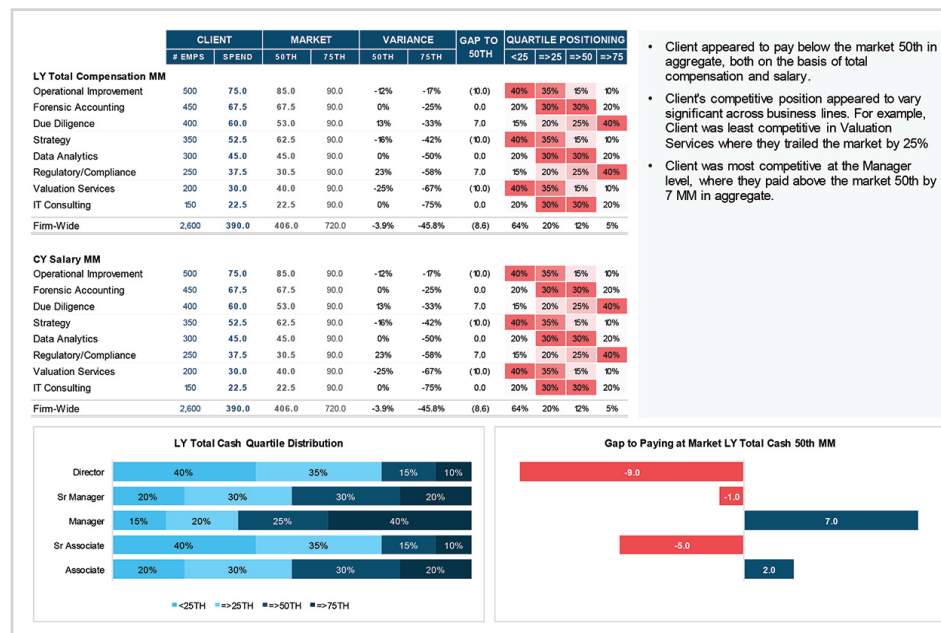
| | CLIENT | | MARKET | | VARIANCE | | GAP TO 50TH | QUARTILE POSITIONING | | | |
|---|---|---|---|---|---|---|---|---|---|---|---|
| | # EMPS | SPEND | 50TH | 75TH | 50TH | 75TH | | <25 | =>25 | =>50 | =>75 |
| **LY Total Compensation MM** | | | | | | | | | | | |
| Operational Improvement | 500 | 75.0 | 85.0 | 90.0 | -12% | -17% | (10.0) | 40% | 35% | 15% | 10% |
| Forensic Accounting | 450 | 67.5 | 67.5 | 90.0 | 0% | -25% | 0.0 | 20% | 30% | 30% | 20% |
| Due Diligence | 400 | 60.0 | 53.0 | 90.0 | 13% | -33% | 7.0 | 15% | 20% | 25% | 40% |
| Strategy | 350 | 52.5 | 62.5 | 90.0 | -16% | -42% | (10.0) | 40% | 35% | 15% | 10% |
| Data Analytics | 300 | 45.0 | 45.0 | 90.0 | 0% | -50% | 0.0 | 20% | 30% | 30% | 20% |
| Regulatory/Compliance | 250 | 37.5 | 30.5 | 90.0 | 23% | -58% | 7.0 | 15% | 20% | 25% | 40% |
| Valuation Services | 200 | 30.0 | 40.0 | 90.0 | -25% | -67% | (10.0) | 40% | 35% | 15% | 10% |
| IT Consulting | 150 | 22.5 | 22.5 | 90.0 | 0% | -75% | 0.0 | 20% | 30% | 30% | 20% |
| Firm-Wide | 2,600 | 390.0 | 406.0 | 720.0 | -3.9% | -45.8% | (8.6) | 64% | 20% | 12% | 5% |
| **CY Salary MM** | | | | | | | | | | | |
| Operational Improvement | 500 | 75.0 | 85.0 | 90.0 | -12% | -17% | (10.0) | 40% | 35% | 15% | 10% |
| Forensic Accounting | 450 | 67.5 | 67.5 | 90.0 | 0% | -25% | 0.0 | 20% | 30% | 30% | 20% |
| Due Diligence | 400 | 60.0 | 53.0 | 90.0 | 13% | -33% | 7.0 | 15% | 20% | 25% | 40% |
| Strategy | 350 | 52.5 | 62.5 | 90.0 | -16% | -42% | (10.0) | 40% | 35% | 15% | 10% |
| Data Analytics | 300 | 45.0 | 45.0 | 90.0 | 0% | -50% | 0.0 | 20% | 30% | 30% | 20% |
| Regulatory/Compliance | 250 | 37.5 | 30.5 | 90.0 | 23% | -58% | 7.0 | 15% | 20% | 25% | 40% |
| Valuation Services | 200 | 30.0 | 40.0 | 90.0 | -25% | -67% | (10.0) | 40% | 35% | 15% | 10% |
| IT Consulting | 150 | 22.5 | 22.5 | 90.0 | 0% | -75% | 0.0 | 20% | 30% | 30% | 20% |
| Firm-Wide | 2,600 | 390.0 | 406.0 | 720.0 | -3.9% | -45.8% | (8.6) | 64% | 20% | 12% | 5% |

• Client appeared to pay below the market 50th in aggregate, both on the basis of total compensation and salary.
• Client's competitive position appeared to vary significant across business lines. For example, Client was least competitive in Valuation Services where they trailed the market by 25%
• Client was most competitive at the Manager level, where they paid above the market 50th by 7 MM in aggregate.

LY Total Cash Quartile Distribution
Director 40% 35% 15% 10%
Sr Manager 20% 30% 30% 20%
Manager 15% 20% 25% 40%
Sr Associate 40% 35% 15% 10%
Associate 20% 30% 30% 20%
<25TH =>25TH =>50TH =>75TH

Gap to Paying at Market LY Total Cash 50th MM
-9.0
-1.0
7.0
-5.0
2.0